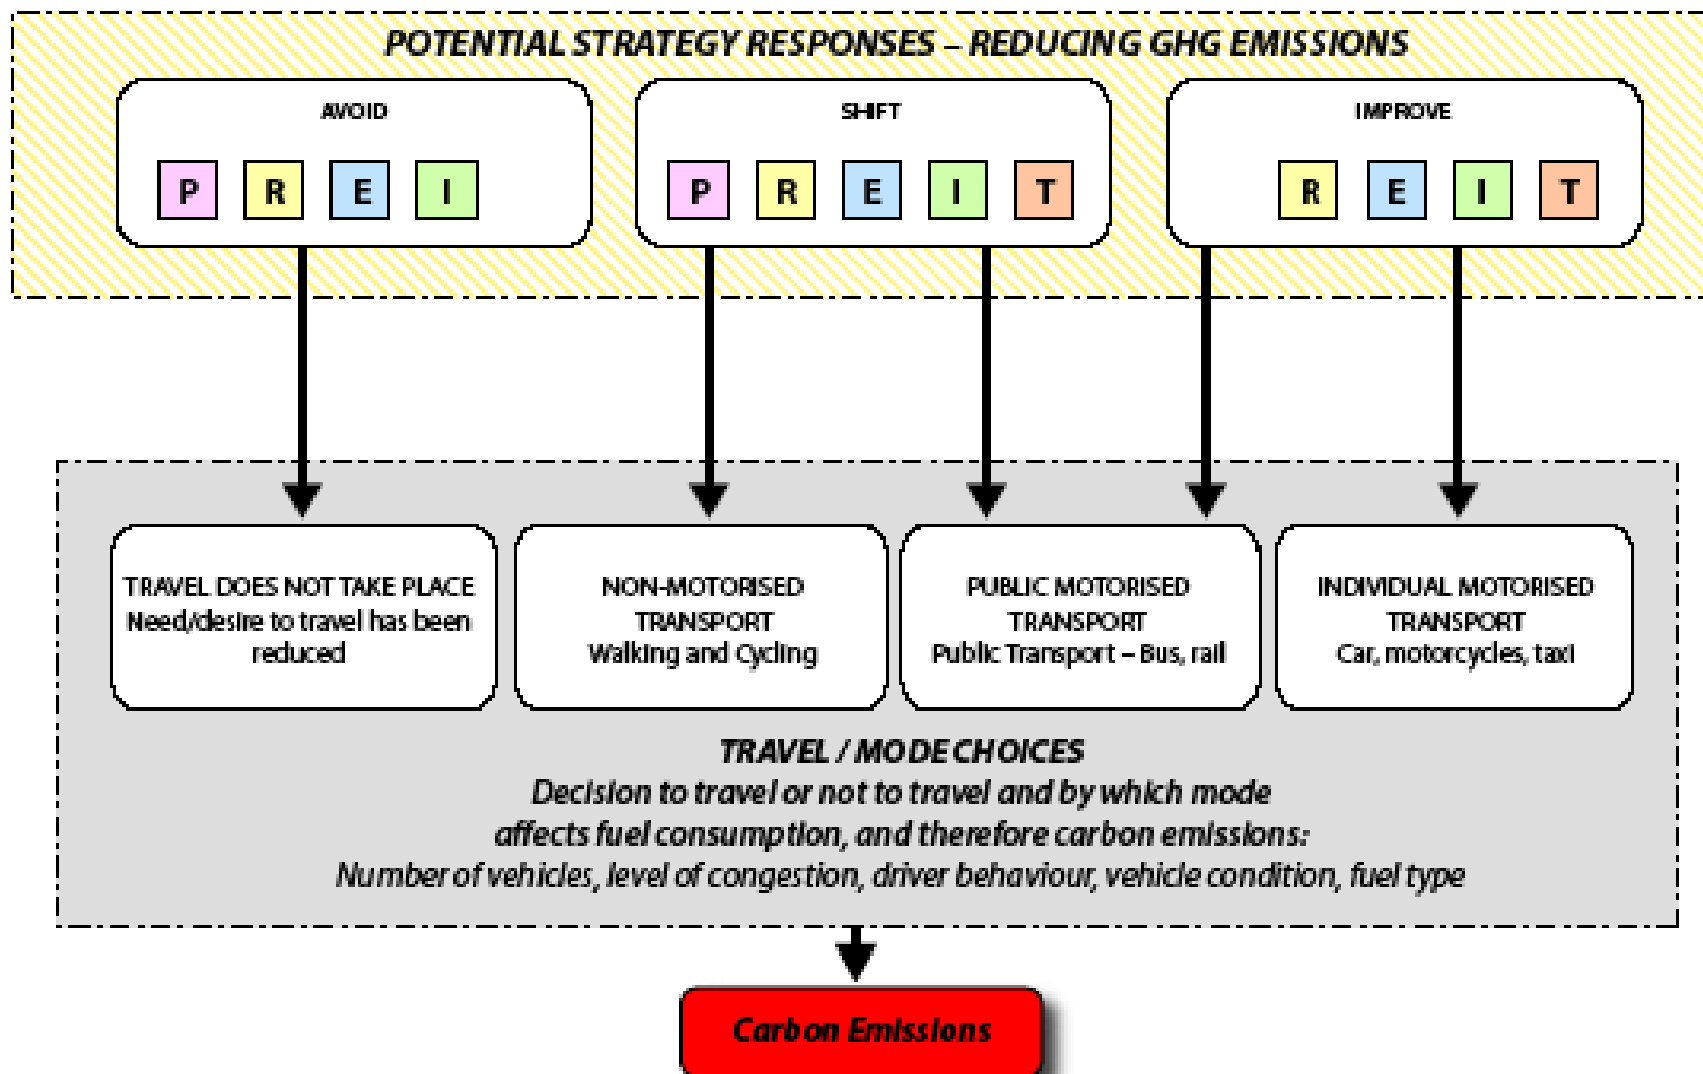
POTENTIAL STRATEGY RESPONSES – REDUCING GHG EMISSIONS

AVOID

P R E I

SHIFT

P R E I T

IMPROVE

R E I T

TRAVEL DOES NOT TAKE PLACE
Need/desire to travel has been reduced

NON-MOTORISED TRANSPORT
Walking and Cycling

PUBLIC MOTORISED TRANSPORT
Public Transport – Bus, rail

INDIVIDUAL MOTORISED TRANSPORT
Car, motorcycles, taxi

TRAVEL / MODE CHOICES
Decision to travel or not to travel and by which mode affects fuel consumption, and therefore carbon emissions:
Number of vehicles, level of congestion, driver behaviour, vehicle condition, fuel type

Carbon Emissions